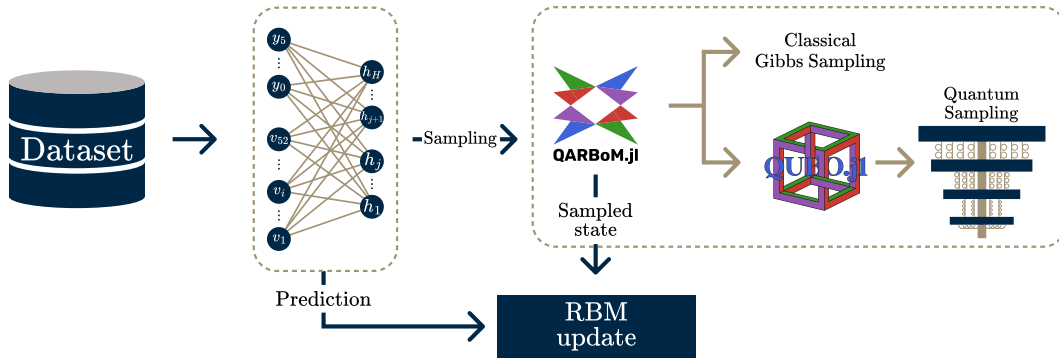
Dataset

$y_5$
$\vdots$
$y_0$
$v_{52}$
$\vdots$
$v_i$
$\vdots$
$v_1$

$h_H$
$\vdots$
$h_{j+1}$
$h_j$
$\vdots$
$h_1$

Sampling

QARBoM.jl

Classical Gibbs Sampling

QUBO.jl

Quantum Sampling

Sampled state

Prediction

RBM update